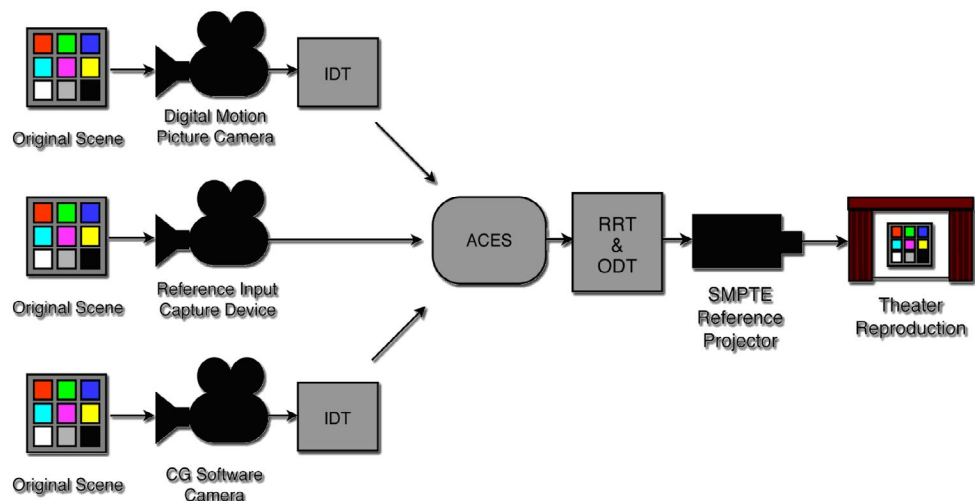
Original Scene

Digital Motion Picture Camera

IDT

Original Scene

Reference Input Capture Device

ACES

RRT & ODT

SMPTE Reference Projector

Theater Reproduction

Original Scene

CG Software Camera

IDT